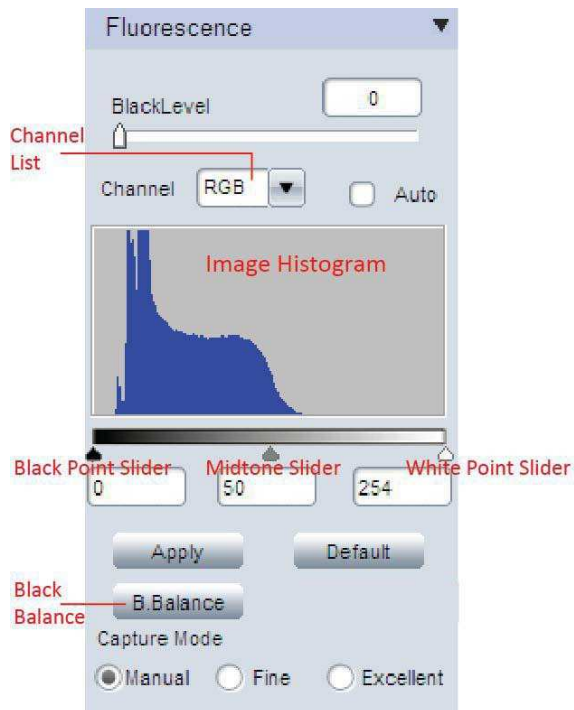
Fluorescence ▼

BlackLevel 0

Channel List

Channel RGB Auto

Image Histogram

Black Point Slider Midtone Slider White Point Slider

0 50 254

Apply Default

Black Balance

B.Balance

Capture Mode

Manual Fine Excellent